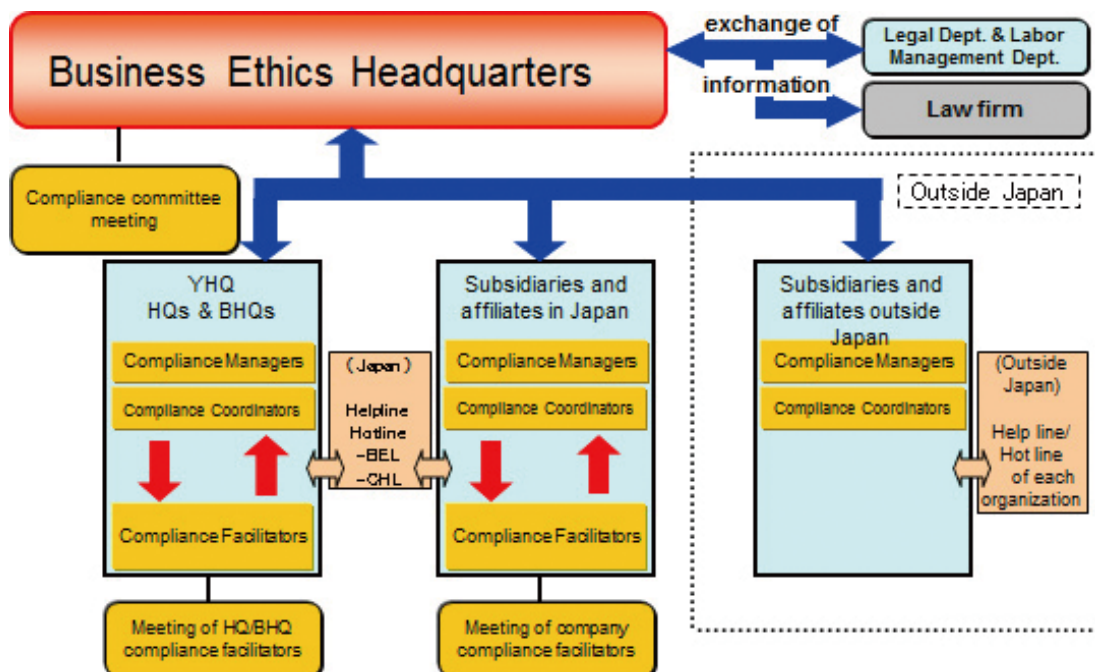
Business Ethics Headquarters

exchange of information

Legal Dept. & Labor Management Dept.

Law firm

Compliance committee meeting

Outside Japan

YHQ HQs & BHQs

Compliance Managers

Compliance Coordinators

Compliance Facilitators

(Japan)

Helpline Hotline -BEL -CHL

Subsidiaries and affiliates in Japan

Compliance Managers

Compliance Coordinators

Compliance Facilitators

Subsidiaries and affiliates outside Japan

Compliance Managers

Compliance Coordinators

(Outside Japan)

Help line/ Hot line of each organization

Meeting of HQ/BHQ compliance facilitators

Meeting of company compliance facilitators